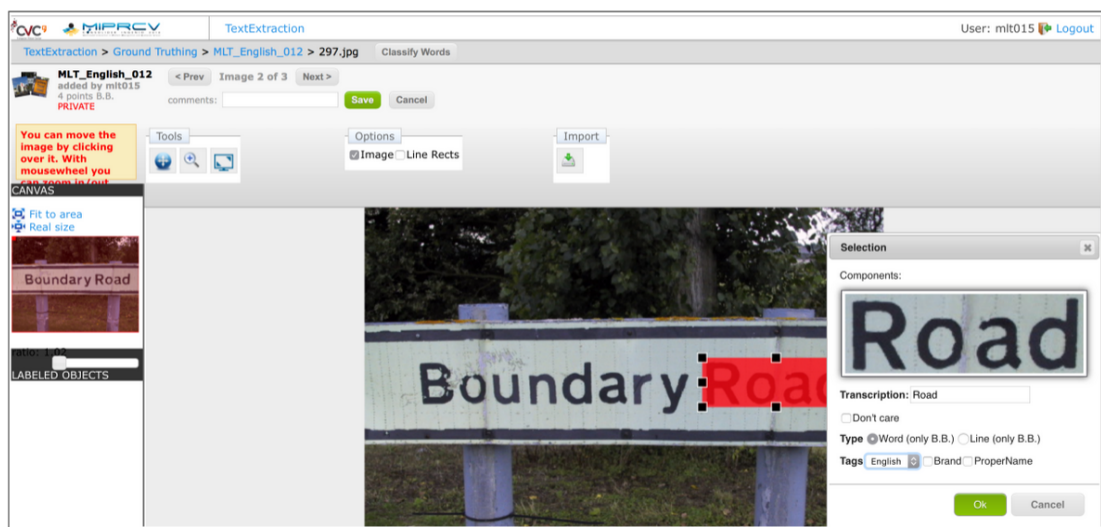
CVC MIPRCV TextExtraction User: mlt015 Logout

TextExtraction > Ground Truthing > MLT_English_012 > 297.jpg Classify Words

MLT_English_012
added by mlt015
4 points B.B.
PRIVATE

< Prev Image 2 of 3 Next >

comments: Save Cancel

You can move the image by clicking over it. With mousewheel you can zoom in/out

Tools

Options
Image Line Rects

Import

CANVAS

Fit to area
Real size

Boundary Road

ratio: 1.02

LABELED OBJECTS

Boundary Roa

Selection

Components:

Road

Transcription: Road

Don't care

Type Word (only B.B.) Line (only B.B.)

Tags English Brand ProperName

Ok Cancel